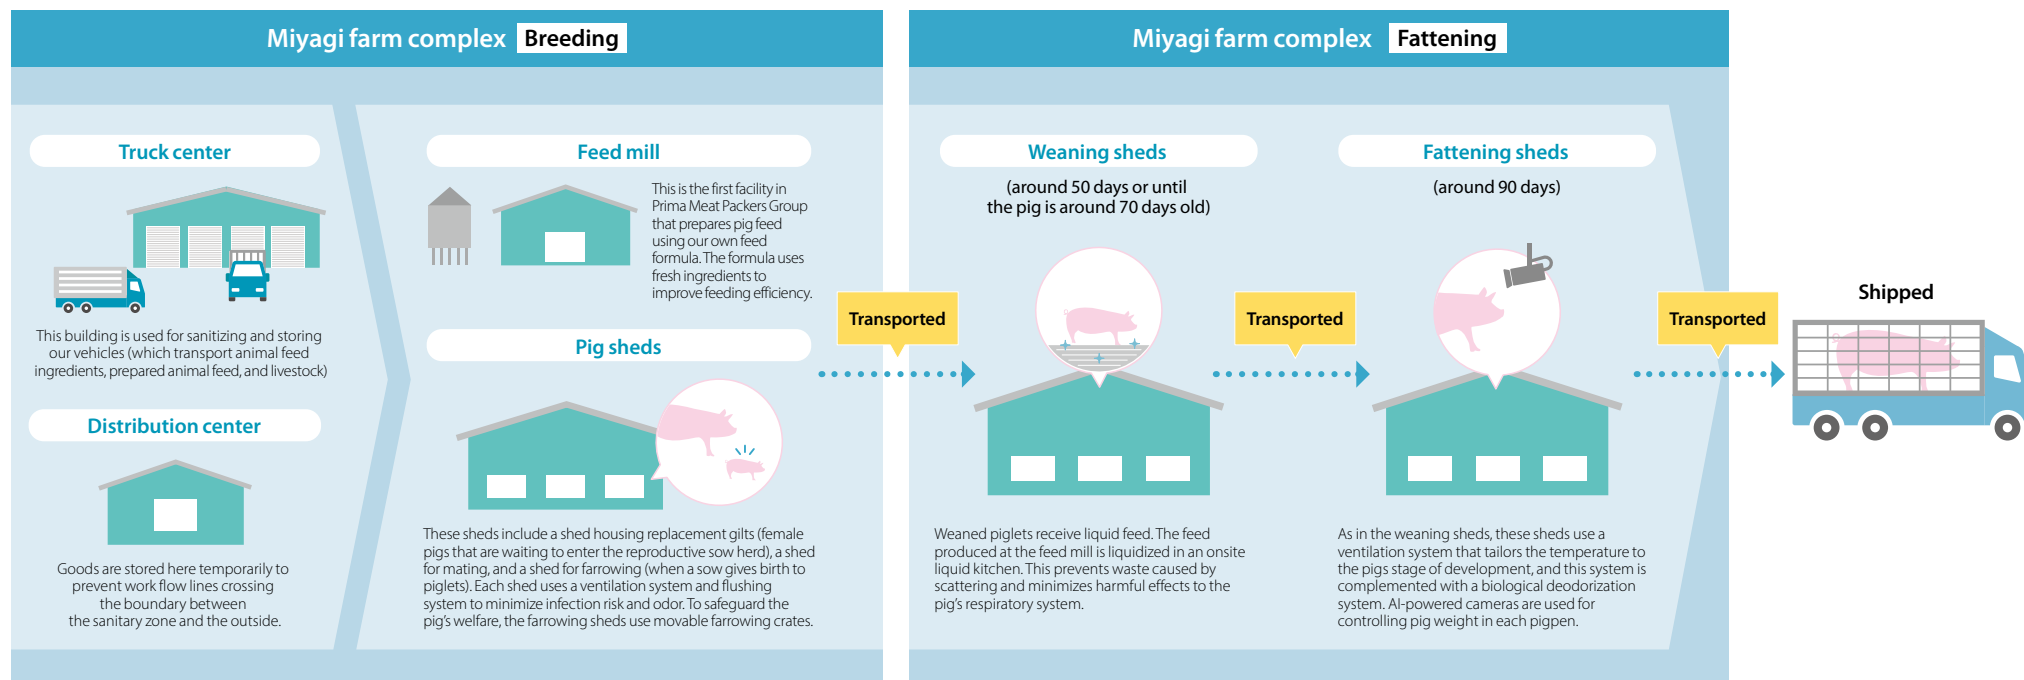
Miyagi farm complex Breeding

Truck center

This building is used for sanitizing and storing our vehicles (which transport animal feed ingredients, prepared animal feed, and livestock)

Distribution center

Goods are stored here temporarily to prevent work flow lines crossing the boundary between the sanitary zone and the outside.

Feed mill

This is the first facility in Prima Meat Packers Group that prepares pig feed using our own feed formula. The formula uses fresh ingredients to improve feeding efficiency.

Pig sheds

These sheds include a shed housing replacement gilts (female pigs that are waiting to enter the reproductive sow herd), a shed for mating, and a shed for farrowing (when a sow gives birth to piglets). Each shed uses a ventilation system and flushing system to minimize infection risk and odor. To safeguard the pig's welfare, the farrowing sheds use movable farrowing crates.

Transported

Miyagi farm complex Fattening

Weaning sheds

(around 50 days or until the pig is around 70 days old)

Weaned piglets receive liquid feed. The feed produced at the feed mill is liquidized in an onsite liquid kitchen. This prevents waste caused by scattering and minimizes harmful effects to the pig's respiratory system.

Transported

Fattening sheds

(around 90 days)

As in the weaning sheds, these sheds use a ventilation system that tailors the temperature to the pigs stage of development, and this system is complemented with a biological deodorization system. AI-powered cameras are used for controlling pig weight in each pigpen.

Transported

Shipped